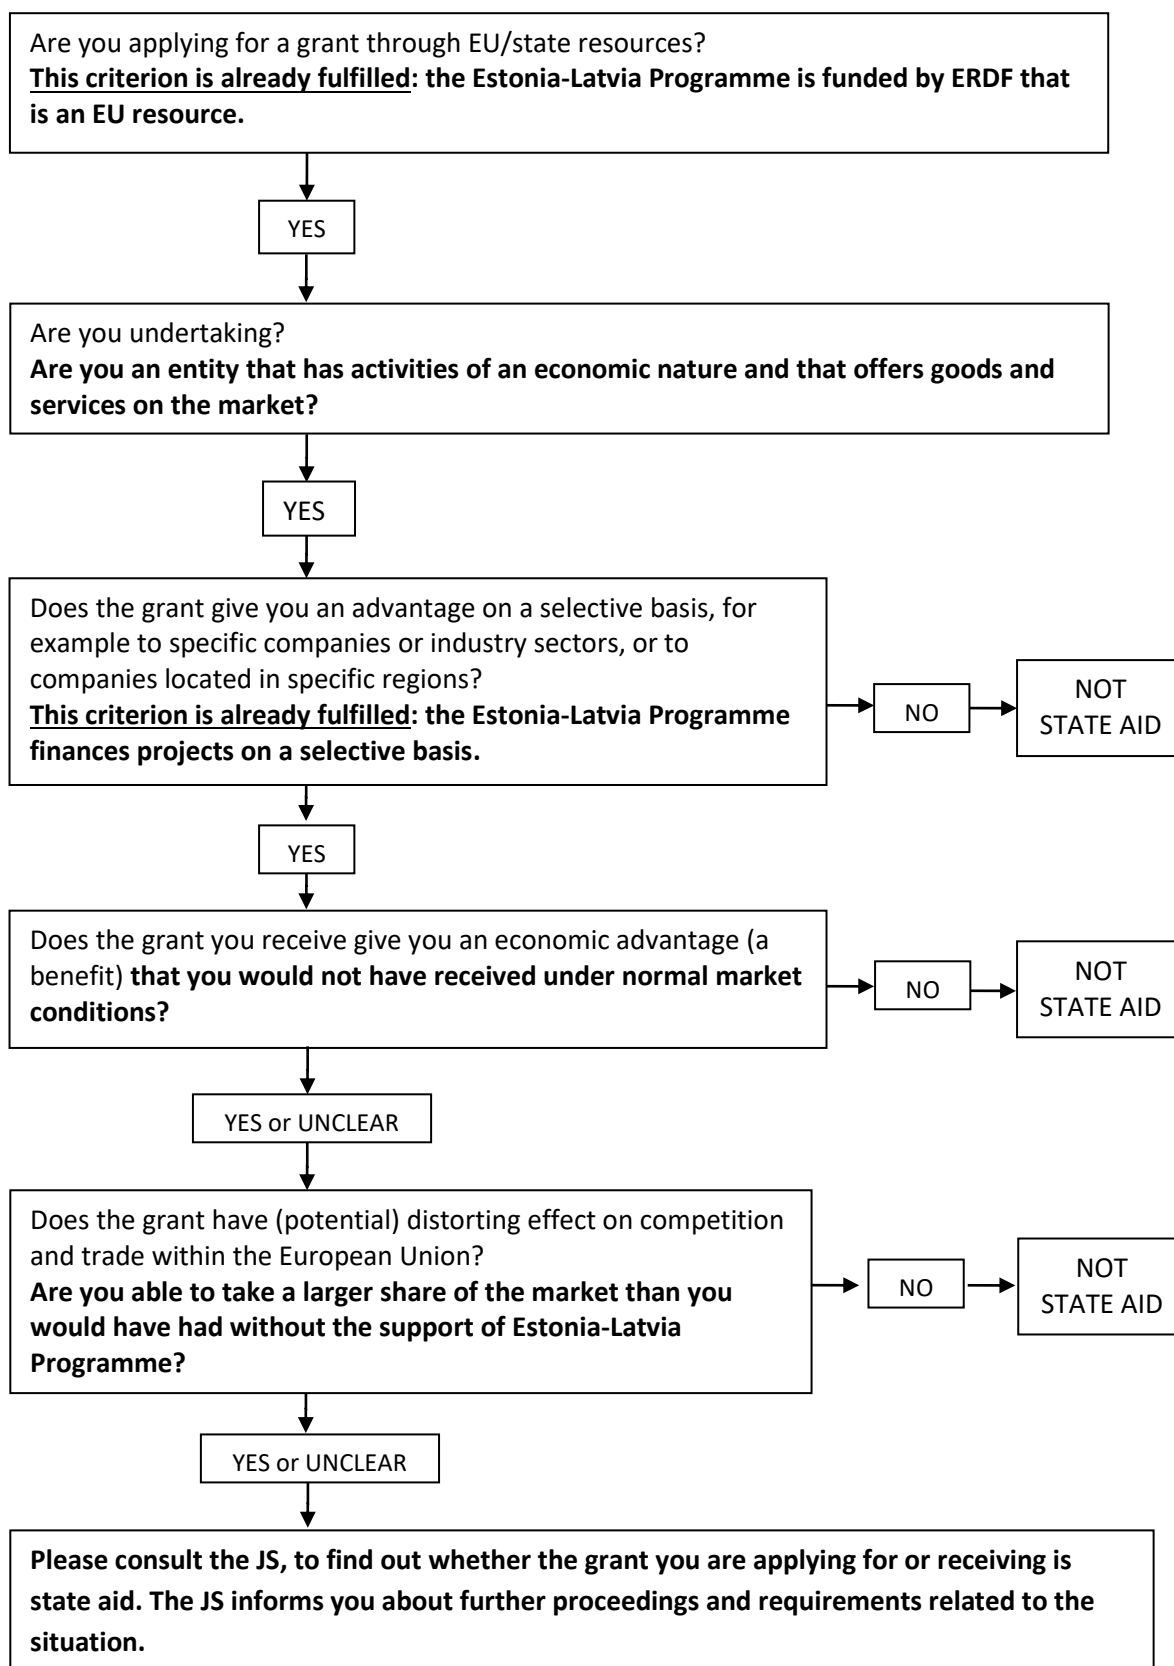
Are you applying for a grant through EU/state resources?
**This criterion is already fulfilled: the Estonia-Latvia Programme is funded by ERDF that is an EU resource.**

YES

Are you undertaking?
**Are you an entity that has activities of an economic nature and that offers goods and services on the market?**

YES

Does the grant give you an advantage on a selective basis, for example to specific companies or industry sectors, or to companies located in specific regions?
**This criterion is already fulfilled: the Estonia-Latvia Programme finances projects on a selective basis.**

NO

NOT STATE AID

YES

Does the grant you receive give you an economic advantage (a benefit) **that you would not have received under normal market conditions?**

NO

NOT STATE AID

YES or UNCLEAR

Does the grant have (potential) distorting effect on competition and trade within the European Union?
**Are you able to take a larger share of the market than you would have had without the support of Estonia-Latvia Programme?**

NO

NOT STATE AID

YES or UNCLEAR

**Please consult the JS, to find out whether the grant you are applying for or receiving is state aid. The JS informs you about further proceedings and requirements related to the situation.**